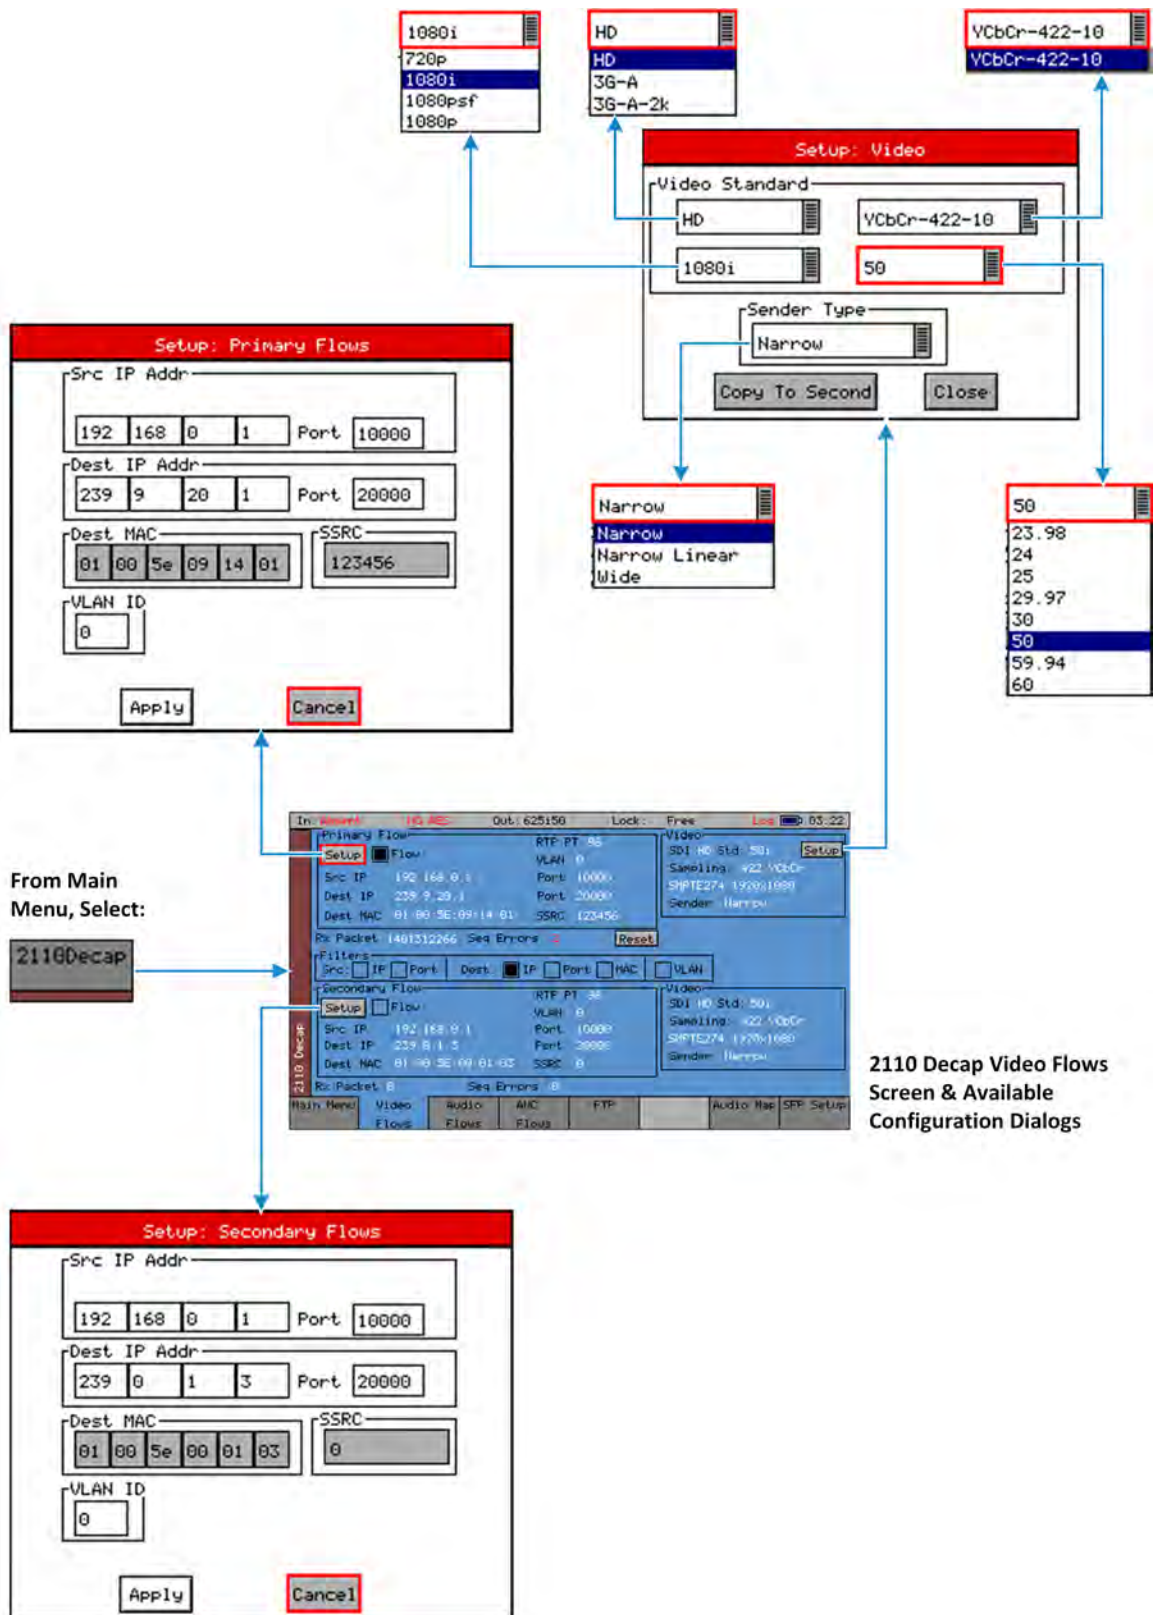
1080i
720p
1080i
1080psf
1080p

HD
HD
3G-A
3G-A-2k

YCbCr-422-10
YCbCr-422-10

Setup: Video
Video Standard
HD
YCbCr-422-10
1080i
50
Sender Type
Narrow
Copy To Second
Close

Setup: Primary Flows
Src IP Addr
192 168 0 1 Port 10000
Dest IP Addr
239 9 20 1 Port 20000
Dest MAC
01 00 5e 09 14 01
SSRC
123456
VLAN ID
0
Apply
Cancel

Narrow
Narrow
Narrow Linear
Wide

50
23.98
24
25
29.97
30
50
59.94
60

From Main Menu, Select:
2110Decap

In: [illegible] Out: 625i50 Lock: Free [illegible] 03:22
Primary Flow
Setup Flow
RTP PT 96
VLAN 0
Src IP 192.168.0.1 Port 10000
Dest IP 239.9.20.1 Port 20000
Dest MAC 01:00:5E:09:14:01 SSRC 123456
Video
SDI HD Std 50i
Setup
Sampling 422 YCbCr
SMPTE274 1920x1080
Sender Narrow
Rx Packet 1401312266 Seq Errors 0
Reset
Filters
Src: IP Port Dest IP Port MAC VLAN
Secondary Flow
Setup Flow
RTP PT 98
VLAN 0
Src IP 192.168.0.1 Port 10000
Dest IP 239.0.1.3 Port 20000
Dest MAC 01:00:5E:00:01:03 SSRC 0
Video
SDI HD Std 50i
Sampling 422 YCbCr
SMPTE274 1920x1080
Sender Narrow
Rx Packet 0 Seq Errors 0
2110 Decap
Main Menu Video Flows Audio Flows ANC Flows PTP Audio Map SFP Setup

2110 Decap Video Flows Screen & Available Configuration Dialogs

Setup: Secondary Flows
Src IP Addr
192 168 0 1 Port 10000
Dest IP Addr
239 0 1 3 Port 20000
Dest MAC
01 00 5e 00 01 03
SSRC
0
VLAN ID
0
Apply
Cancel